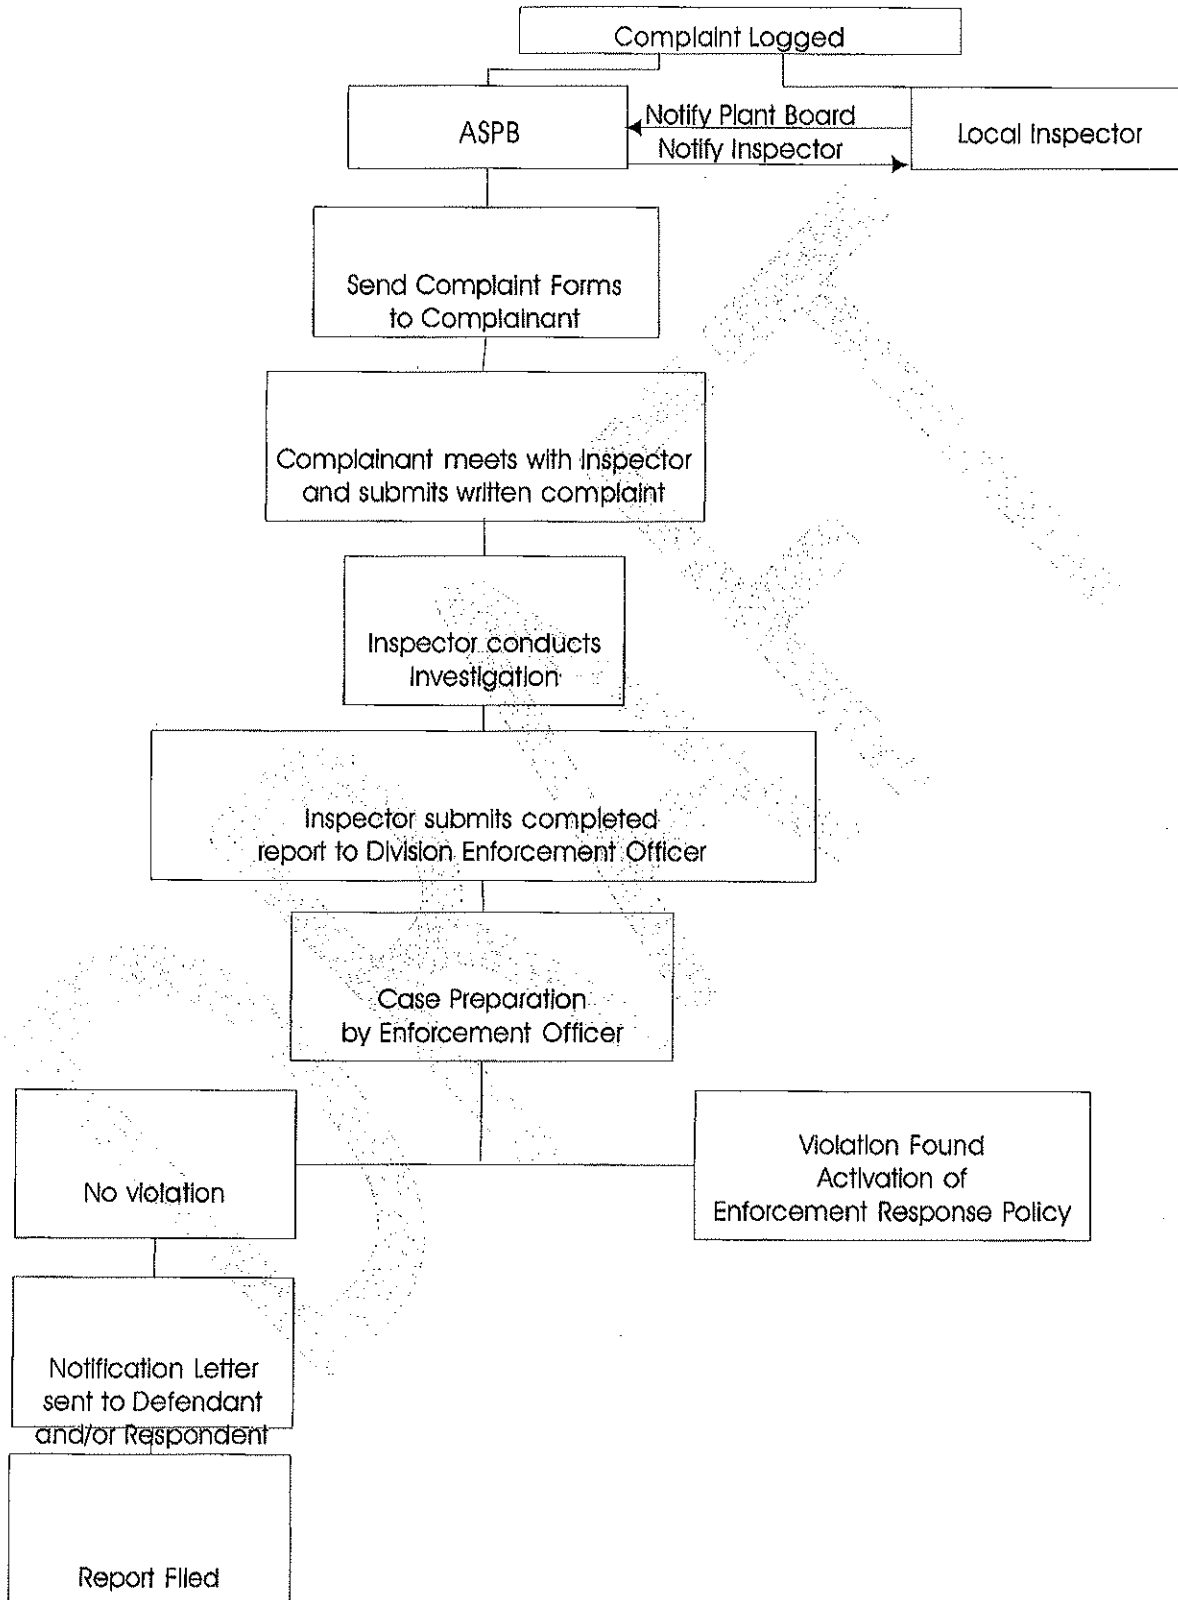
Complaint Logged

ASPB

Notify Plant Board

Notify Inspector

Local Inspector

Send Complaint Forms to Complainant

Complainant meets with Inspector and submits written complaint

Inspector conducts Investigation

Inspector submits completed report to Division Enforcement Officer

Case Preparation by Enforcement Officer

No violation

Violation Found Activation of Enforcement Response Policy

Notification Letter sent to Defendant and/or Respondent

Report Filed